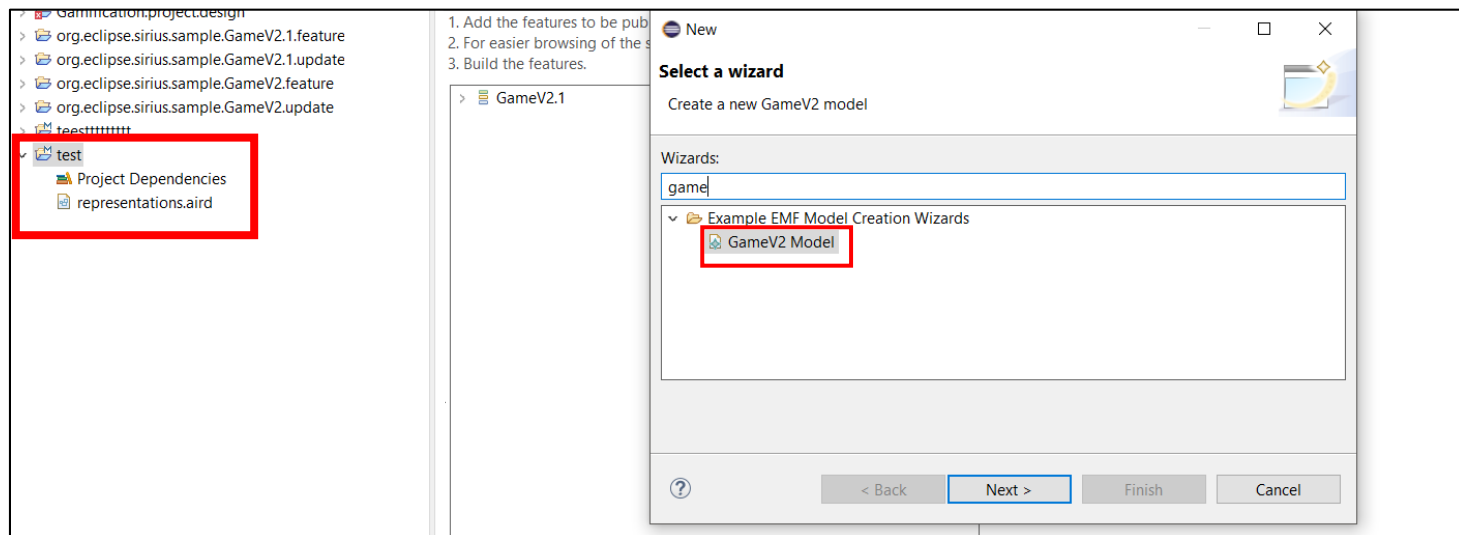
Gamification.project.design
org.eclipse.sirius.sample.GameV2.1.feature
org.eclipse.sirius.sample.GameV2.1.update
org.eclipse.sirius.sample.GameV2.feature
org.eclipse.sirius.sample.GameV2.update
teestttttttt
test
Project Dependencies
representations.aird

1. Add the features to be pub
2. For easier browsing of the s
3. Build the features.

GameV2.1

New

Select a wizard

Create a new GameV2 model

Wizards:

game

Example EMF Model Creation Wizards
GameV2 Model

?

< Back
Next >
Finish
Cancel